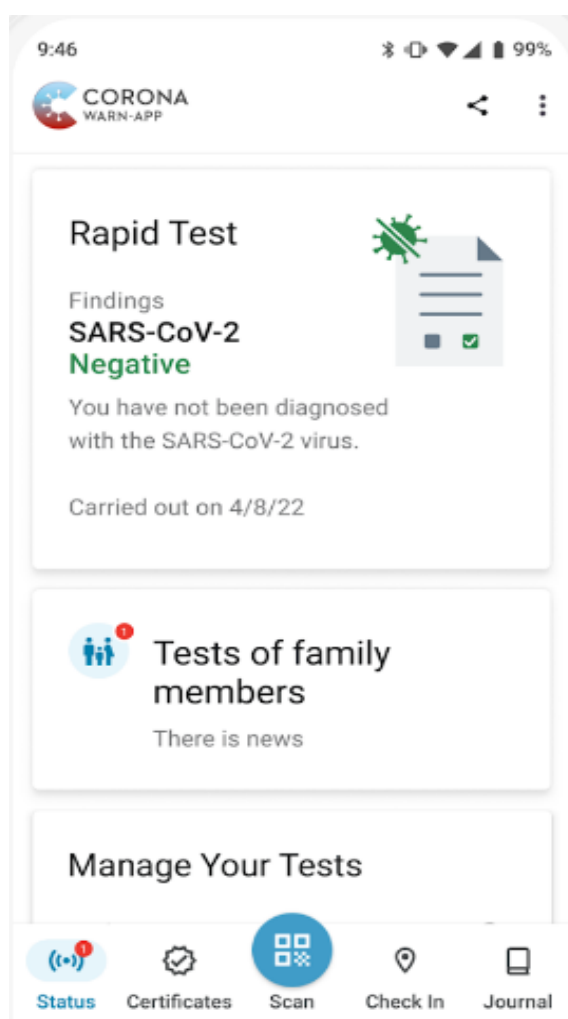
9:46

99%

CORONA
WARN-APP

Rapid Test

Findings
SARS-CoV-2
Negative

You have not been diagnosed with the SARS-CoV-2 virus.

Carried out on 4/8/22

1

Tests of family members

There is news

Manage Your Tests

1

Status

Certificates

Scan

Check In

Journal